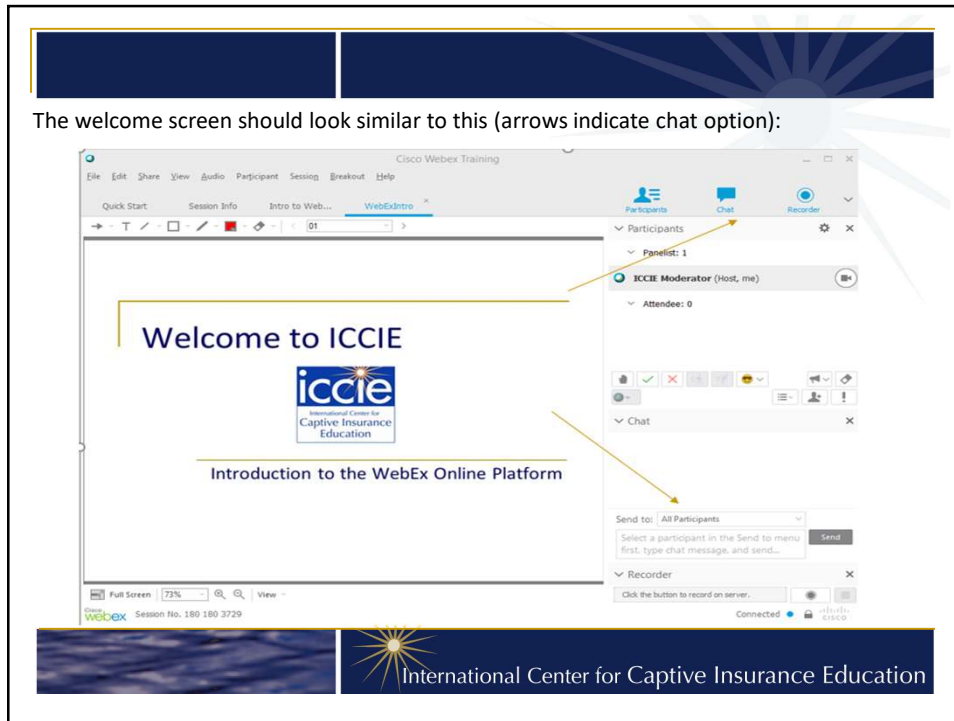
The welcome screen should look similar to this (arrows indicate chat option):

Cisco Webex Training

File Edit Share View Audio Participant Session Breakout Help

Quick Start Session Info Intro to Web... WebExIntro

Participants Chat Recorder

01

Participants

Panelist: 1

ICCIE Moderator (Host, me)

Attendee: 0

Welcome to ICCIE

iccie
International Center for
Captive Insurance
Education

Introduction to the WebEx Online Platform

Chat

Send to: All Participants

Select a participant in the Send to menu first, type chat message, and send...

Send

Recorder

Click the button to record on server.

Full Screen 73% View

Cisco webex Session No. 180 180 3729

Connected

cisco

International Center for Captive Insurance Education